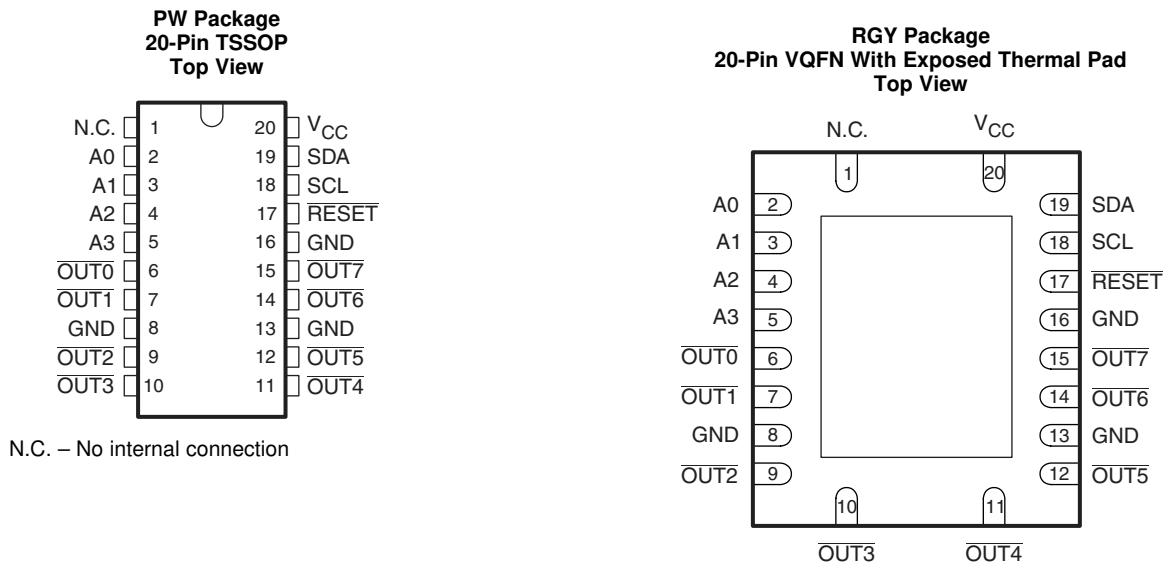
PW Package
20-Pin TSSOP
Top View

N.C. 1 20 $V_{CC}$
A0 2 19 SDA
A1 3 18 SCL
A2 4 17 $\overline{RESET}$
A3 5 16 GND
$\overline{OUT0}$ 6 15 $\overline{OUT7}$
$\overline{OUT1}$ 7 14 $\overline{OUT6}$
GND 8 13 GND
$\overline{OUT2}$ 9 12 $\overline{OUT5}$
$\overline{OUT3}$ 10 11 $\overline{OUT4}$

N.C. – No internal connection

RGY Package
20-Pin VQFN With Exposed Thermal Pad
Top View

N.C. $V_{CC}$
1 20
A0 2 19 SDA
A1 3 18 SCL
A2 4 17 $\overline{RESET}$
A3 5 16 GND
$\overline{OUT0}$ 6 15 $\overline{OUT7}$
$\overline{OUT1}$ 7 14 $\overline{OUT6}$
GND 8 13 GND
$\overline{OUT2}$ 9 12 $\overline{OUT5}$
10 11
$\overline{OUT3}$ $\overline{OUT4}$